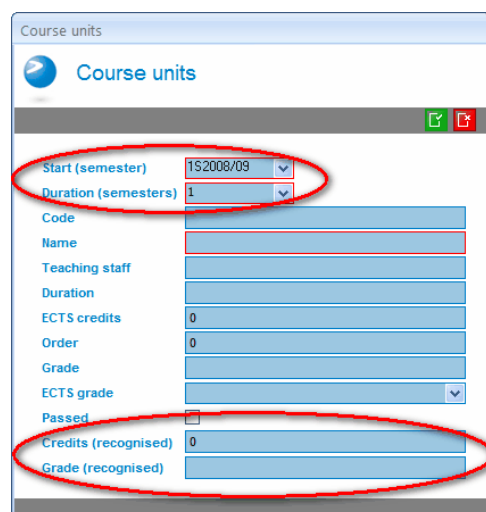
Course units

Course units

Start (semester) 1S2008/09
Duration (semesters) 1
Code
Name
Teaching staff
Duration
ECTS credits 0
Order 0
Grade
ECTS grade
Passed
Credits (recognised) 0
Grade (recognised)